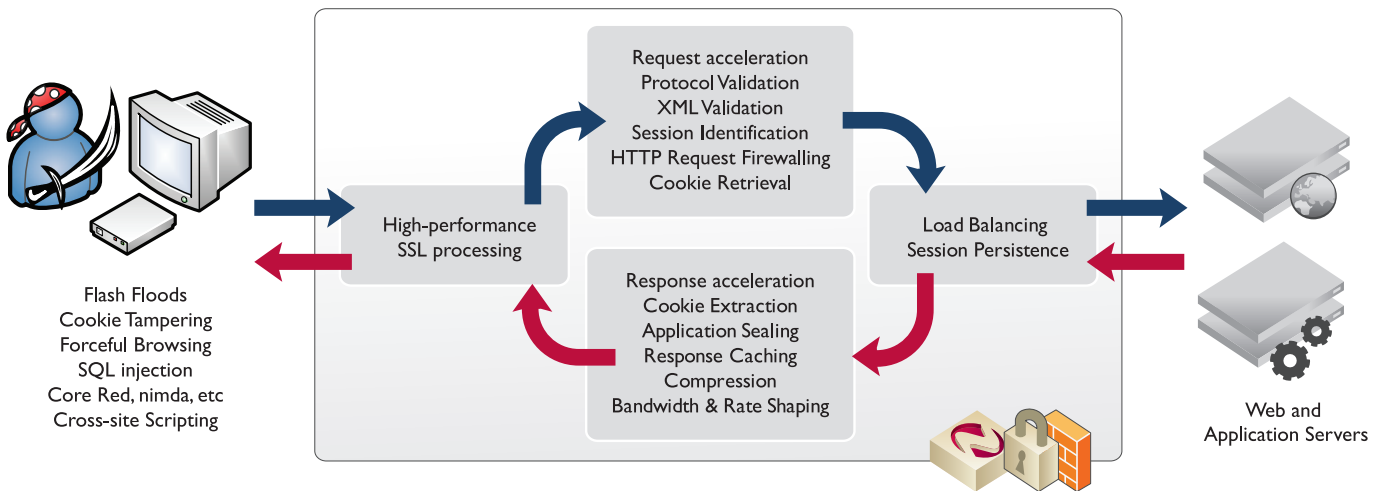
Flash Floods
Cookie Tampering
Forceful Browsing
SQL injection
Core Red, nimda, etc
Cross-site Scripting

High-performance
SSL processing

Request acceleration
Protocol Validation
XML Validation
Session Identification
HTTP Request Firewalling
Cookie Retrieval

Response acceleration
Cookie Extraction
Application Sealing
Response Caching
Compression
Bandwidth & Rate Shaping

Load Balancing
Session Persistence

Web and
Application Servers